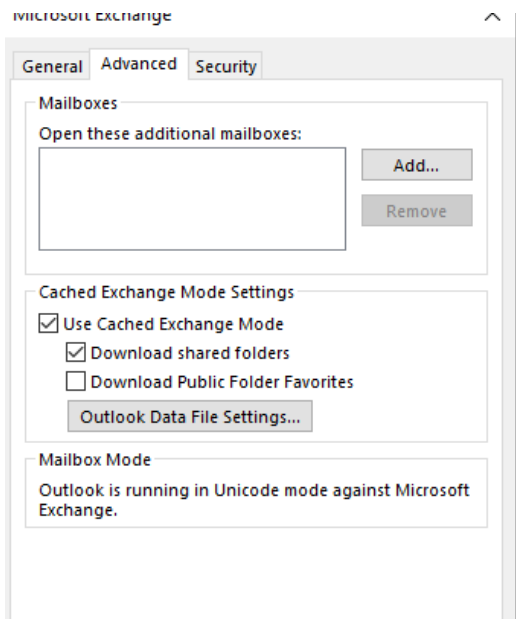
Microsoft Exchange

General
Advanced
Security

Mailboxes

Open these additional mailboxes:

Add...

Remove

Cached Exchange Mode Settings

Use Cached Exchange Mode

Download shared folders

Download Public Folder Favorites

Outlook Data File Settings...

Mailbox Mode

Outlook is running in Unicode mode against Microsoft Exchange.